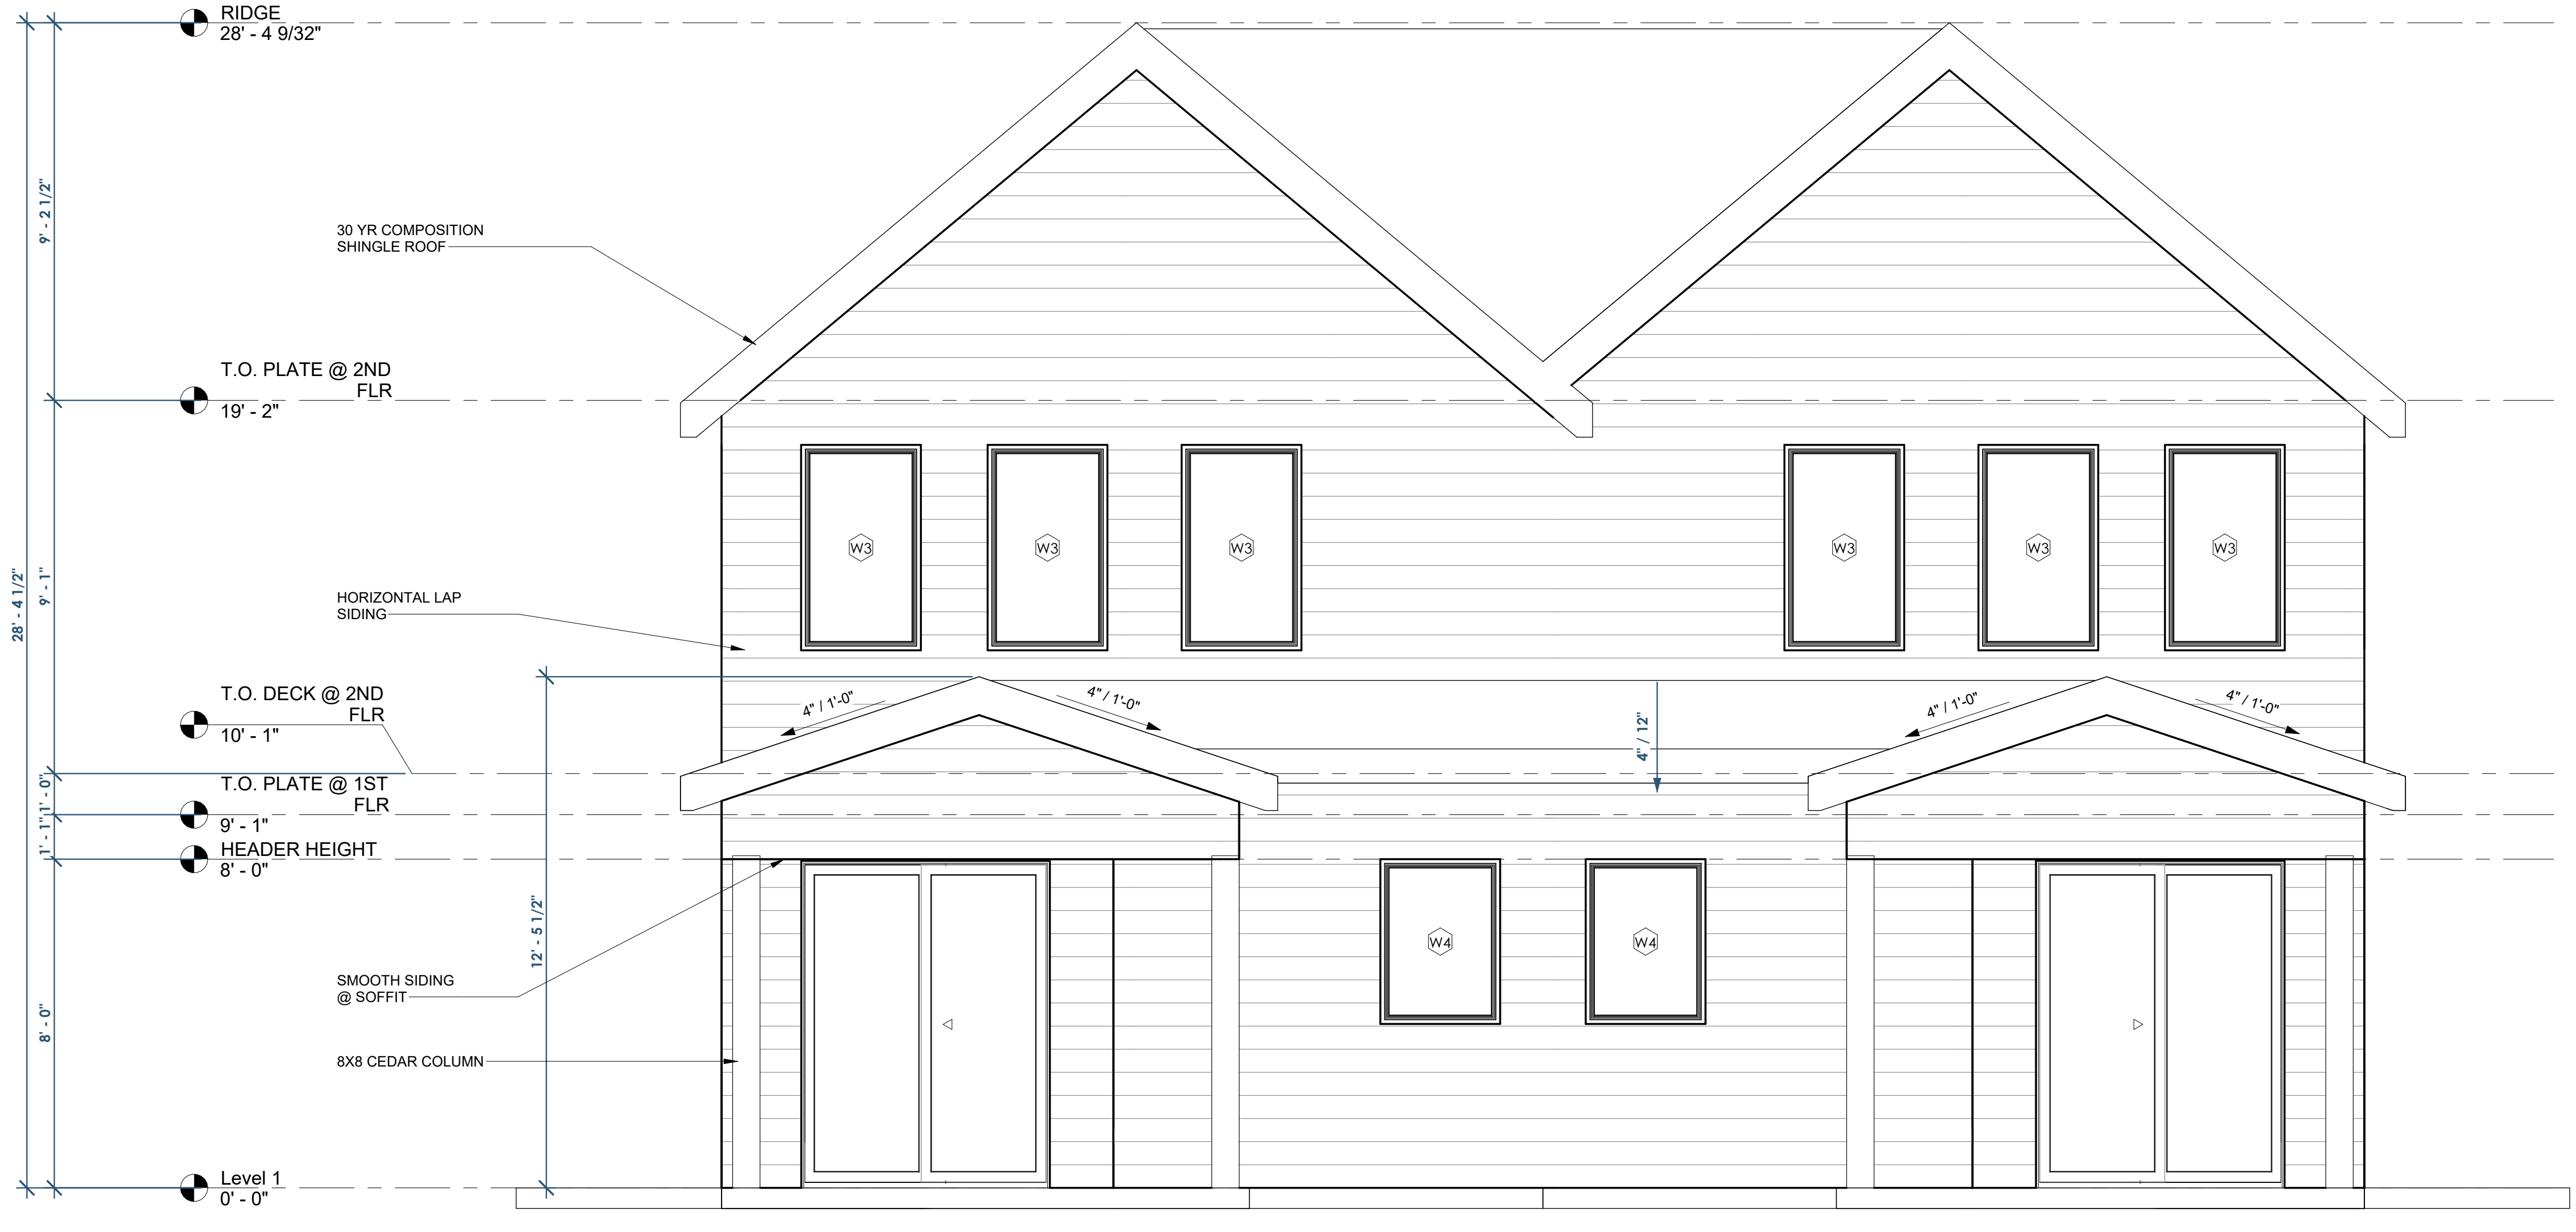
RIDGE
28' - 4 9/32"

30 YR COMPOSITION
SHINGLE ROOF

T.O. PLATE @ 2ND FLR
19' - 2"

W3
W3
W3
W3
W3
W3

HORIZONTAL LAP
SIDING

T.O. DECK @ 2ND FLR
10' - 1"

4" / 1'-0"
4" / 1'-0"
4" / 12"
4" / 1'-0"
4" / 1'-0"

T.O. PLATE @ 1ST FLR
9' - 1"

HEADER HEIGHT
8' - 0"

W4
W4

SMOOTH SIDING
@ SOFFIT

8X8 CEDAR COLUMN

Level 1
0' - 0"

9' - 2 1/2"
28' - 4 1/2"
9' - 1"
1' - 0"
1' - 1"
8' - 0"
12' - 5 1/2"